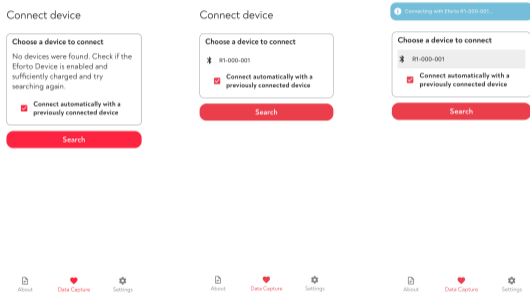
Connect device

Choose a device to connect

No devices were found. Check if the Eforto Device is enabled and sufficiently charged and try searching again.

Connect automatically with a previously connected device

Search

About Data Capture Settings

Connect device

Choose a device to connect

R1-000-001

Connect automatically with a previously connected device

Search

About Data Capture Settings

Connecting with Eforto R1-000-001...

Choose a device to connect

R1-000-001

Connect automatically with a previously connected device

Search

About Data Capture Settings